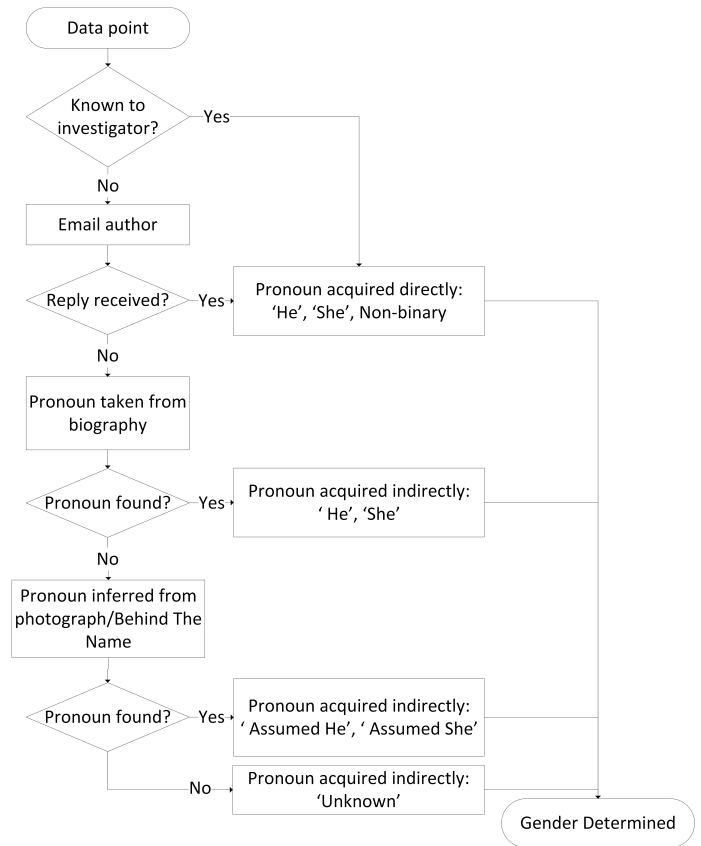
Data point

Known to investigator?

Yes

No

Email author

Reply received?

Yes

Pronoun acquired directly: ‘He’, ‘She’, Non-binary

No

Pronoun taken from biography

Pronoun found?

Yes

Pronoun acquired indirectly: ‘ He’, ‘She’

No

Pronoun inferred from photograph/Behind The Name

Pronoun found?

Yes

Pronoun acquired indirectly: ‘ Assumed He’, ‘ Assumed She’

No

Pronoun acquired indirectly: ‘Unknown’

Gender Determined